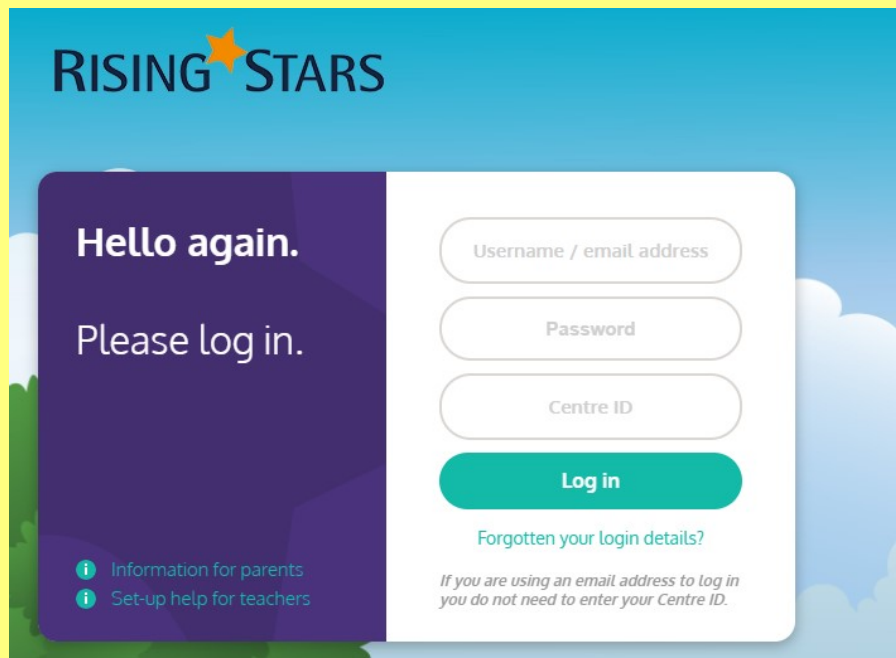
RISING STARS

Hello again.

Please log in.

Information for parents
Set-up help for teachers

Username / email address
Password
Centre ID
Log in

Forgotten your login details?

If you are using an email address to log in you do not need to enter your Centre ID.